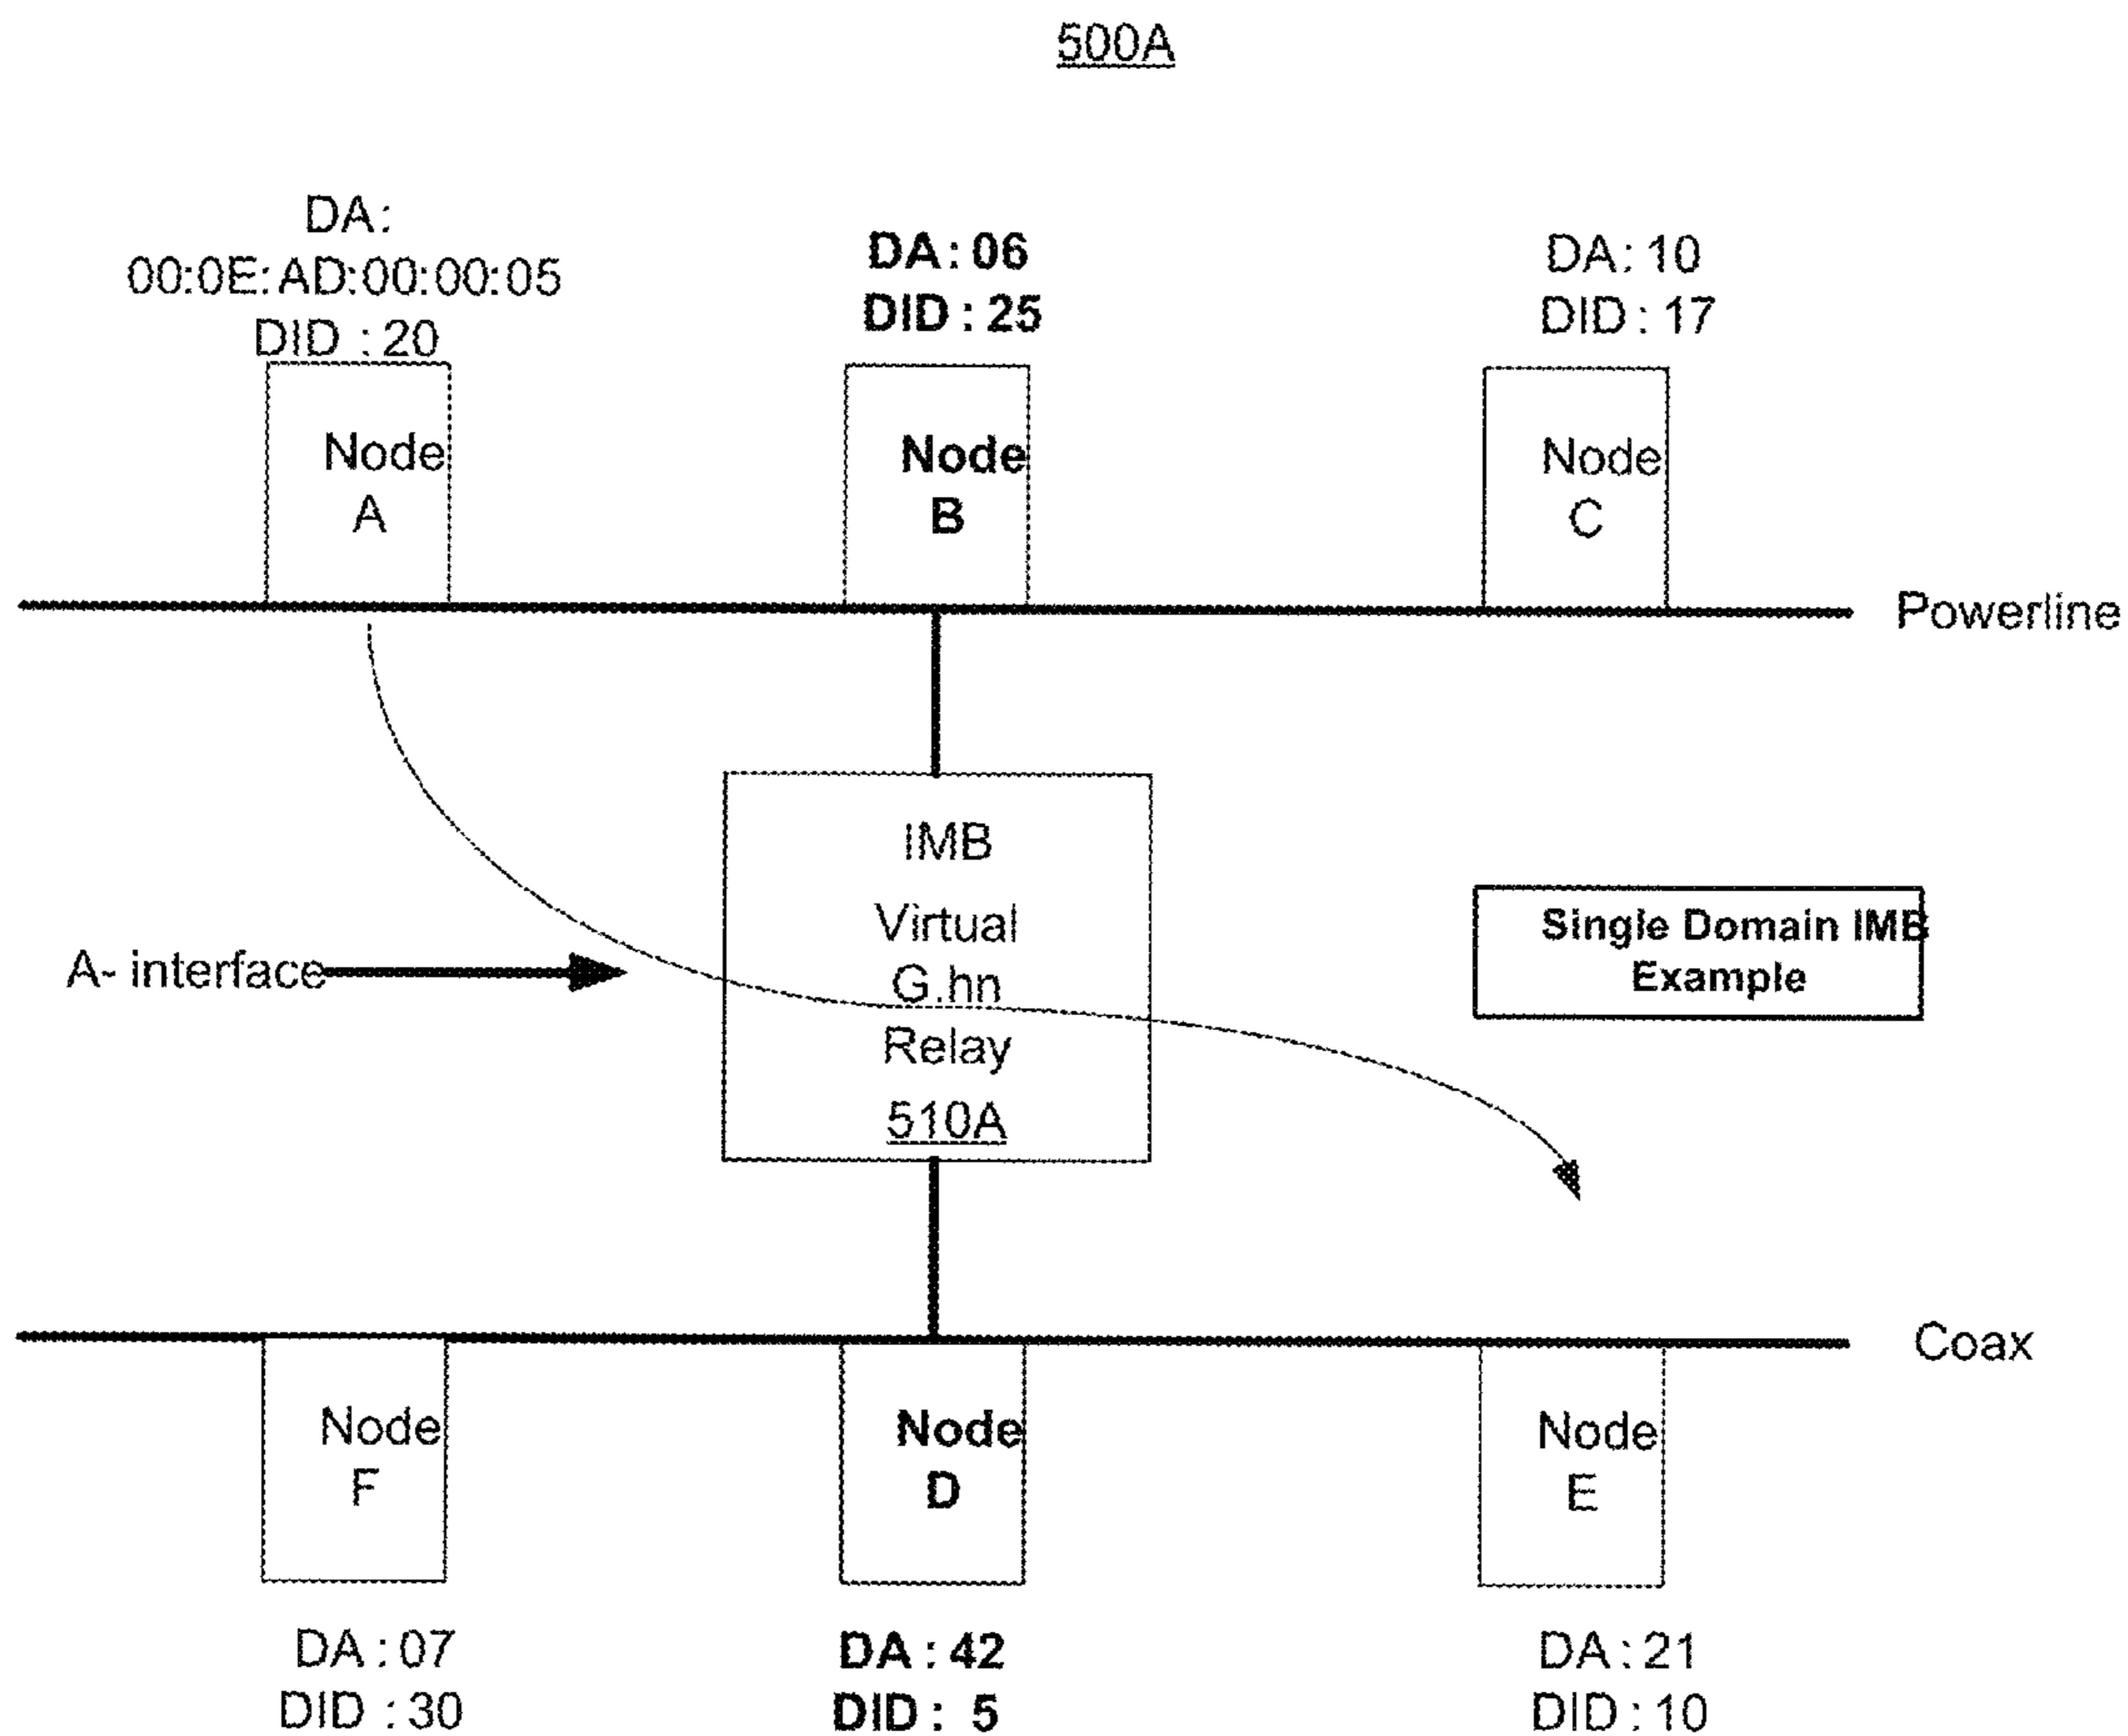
500A

DA:
00:0E:AD:00:00:05
DID : 20

DA : 06
DID : 25

DA : 10
DID : 17

Node
A

Node
B

Node
C

Powerline

IMB
Virtual
G.hn
Relay
510A

A- interface

Single Domain IMB
Example

Coax

Node
F

Node
D

Node
E

DA : 07
DID : 30

DA : 42
DID : 5

DA : 21
DID : 10